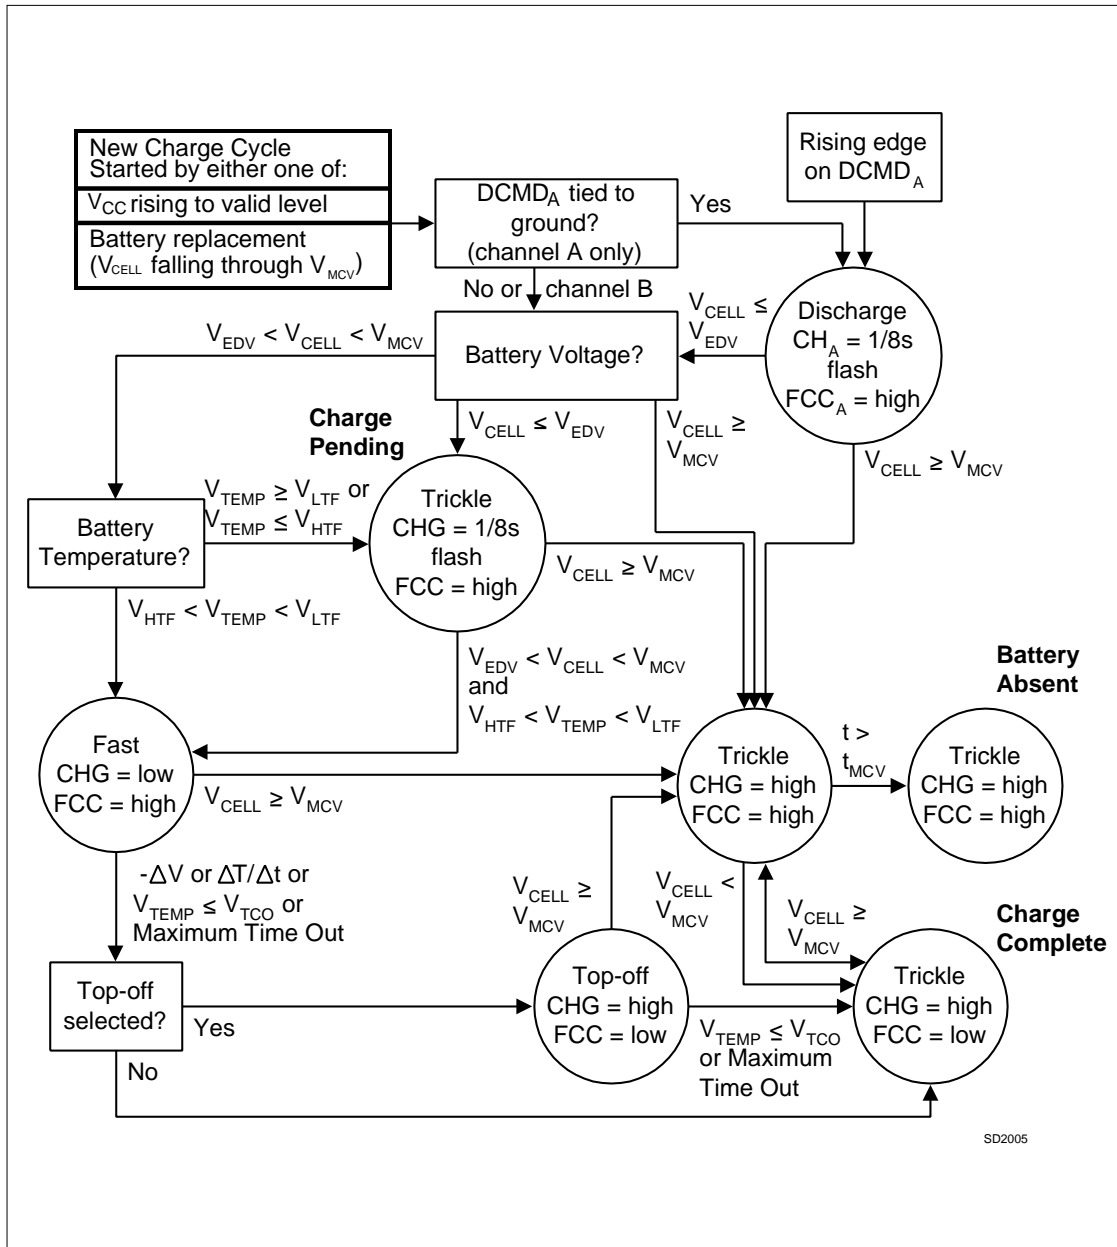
New Charge Cycle Started by either one of:

$V_{CC}$ rising to valid level

Battery replacement ($V_{CELL}$ falling through $V_{MCV}$)

DCMD$_A$ tied to ground? (channel A only)

Yes

Rising edge on DCMD$_A$

No or channel B

$V_{CELL} \leq V_{EDV}$

Discharge CH$_A$ = 1/8s flash FCC$_A$ = high

$V_{EDV} < V_{CELL} < V_{MCV}$

Battery Voltage?

Charge Pending

$V_{CELL} \leq V_{EDV}$

$V_{CELL} \geq V_{MCV}$

$V_{CELL} \geq V_{MCV}$

$V_{TEMP} \geq V_{LTF}$ or $V_{TEMP} \leq V_{HTF}$

Battery Temperature?

Trickle CHG = 1/8s flash FCC = high

$V_{CELL} \geq V_{MCV}$

$V_{HTF} < V_{TEMP} < V_{LTF}$

$V_{EDV} < V_{CELL} < V_{MCV}$ and $V_{HTF} < V_{TEMP} < V_{LTF}$

Battery Absent

Fast CHG = low FCC = high

$V_{CELL} \geq V_{MCV}$

Trickle CHG = high FCC = high

t > $t_{MCV}$

Trickle CHG = high FCC = high

-ΔV or ΔT/Δt or $V_{TEMP} \leq V_{TCO}$ or Maximum Time Out

$V_{CELL} \geq V_{MCV}$

$V_{CELL} < V_{MCV}$

$V_{CELL} \geq V_{MCV}$

Charge Complete

Top-off selected?

Yes

No

Top-off CHG = high FCC = low

$V_{TEMP} \leq V_{TCO}$ or Maximum Time Out

Trickle CHG = high FCC = low

SD2005